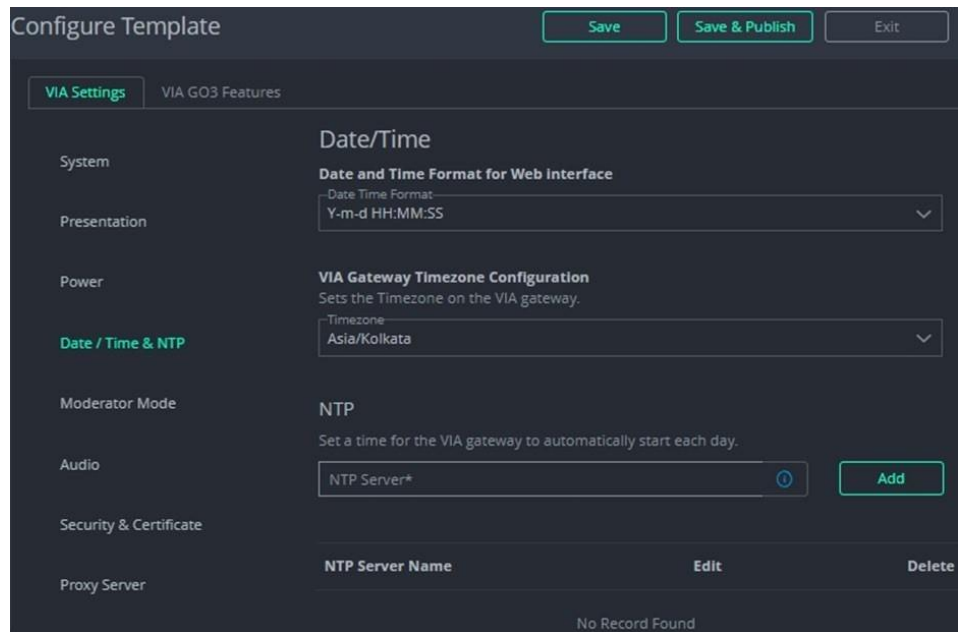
Configure Template

Save

Save & Publish

Exit

VIA Settings

VIA GO3 Features

System

Presentation

Power

Date / Time & NTP

Moderator Mode

Audio

Security & Certificate

Proxy Server

Date/Time

Date and Time Format for Web interface

Date Time Format

Y-m-d HH:MM:SS

VIA Gateway Timezone Configuration

Sets the Timezone on the VIA gateway.

Timezone

Asia/Kolkata

NTP

Set a time for the VIA gateway to automatically start each day.

NTP Server*

Add

| NTP Server Name | Edit | Delete |
|---|---|---|

No Record Found